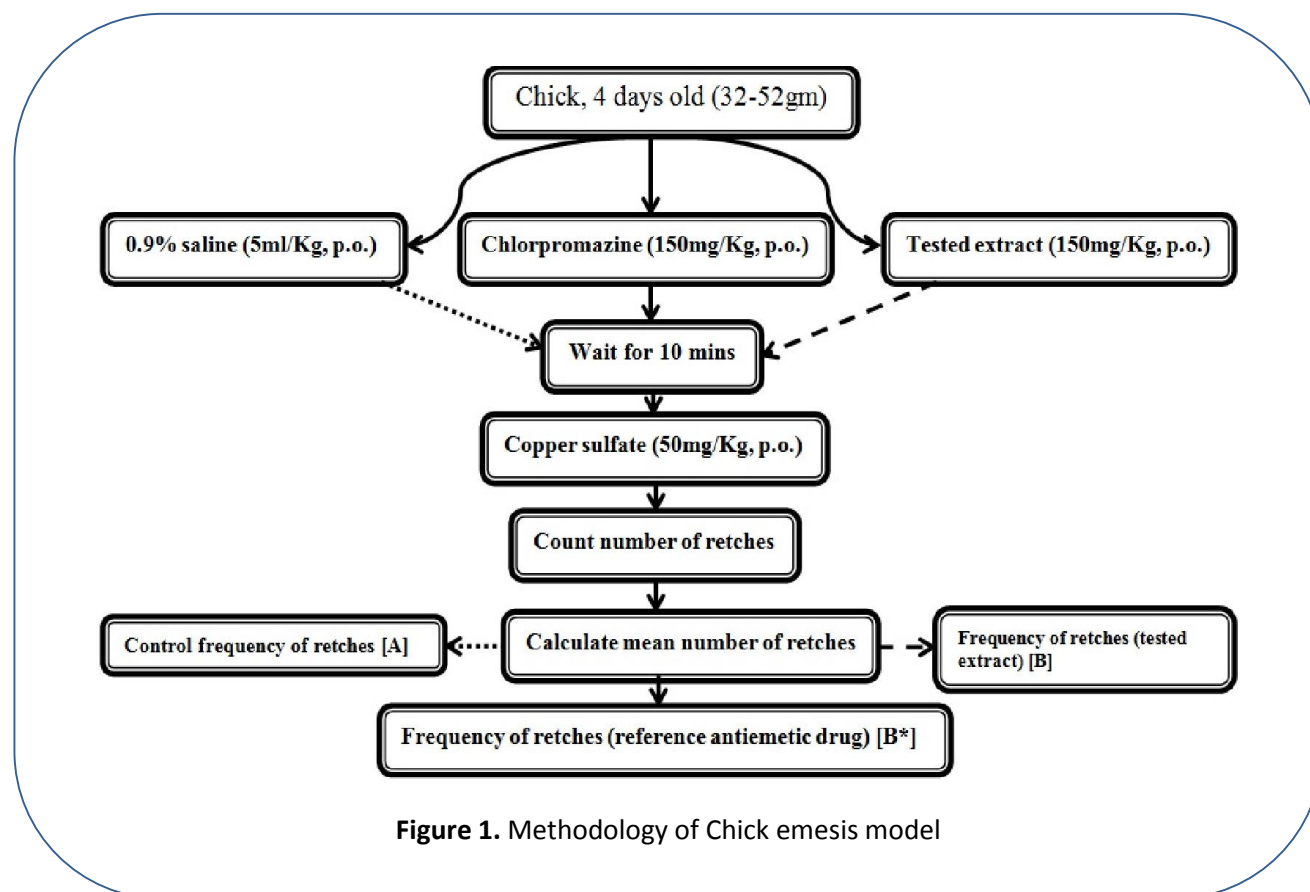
Chick, 4 days old (32-52gm)

0.9% saline (5ml/Kg, p.o.)

Chlorpromazine (150mg/Kg, p.o.)

Tested extract (150mg/Kg, p.o.)

Wait for 10 mins

Copper sulfate (50mg/Kg, p.o.)

Count number of retches

Control frequency of retches [A]

Calculate mean number of retches

Frequency of retches (tested extract) [B]

Frequency of retches (reference antiemetic drug) [B*]

**Figure 1.** Methodology of Chick emesis model